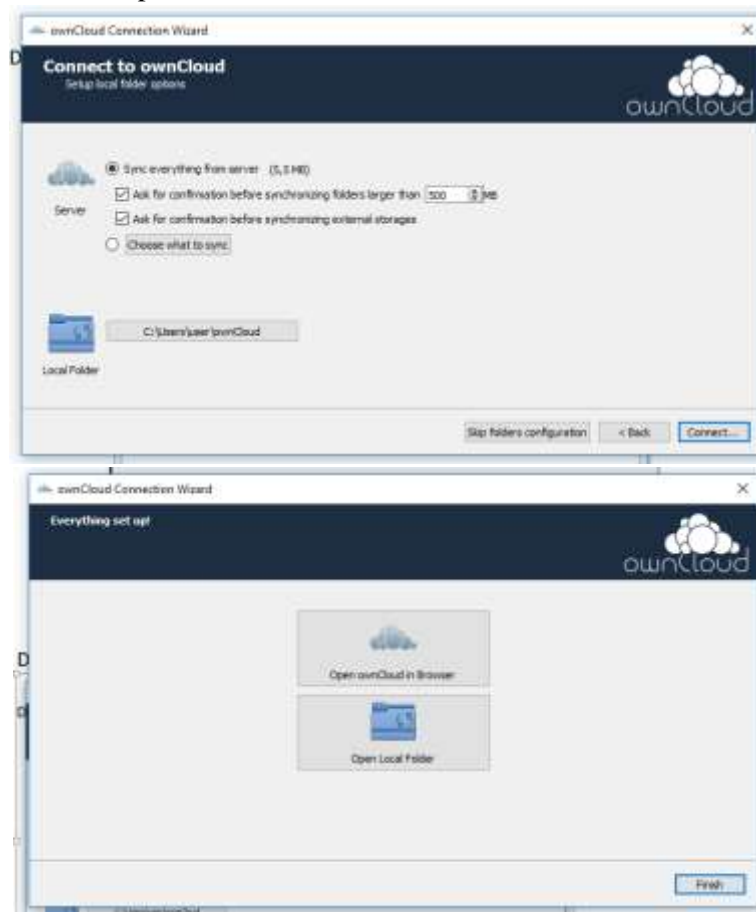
ownCloud Connection Wizard

Connect to ownCloud
Setup local folder options

ownCloud

Sync everything from server (5,3 MB)

Ask for confirmation before synchronizing folders larger than 500 MB

Ask for confirmation before synchronizing external storages

Choose what to sync

Server

C:\Users\user\ownCloud

Local Folder

Skip folders configuration

< Back

Connect...

ownCloud Connection Wizard

Everything set up!

ownCloud

Open ownCloud in Browser

Open Local Folder

Finish